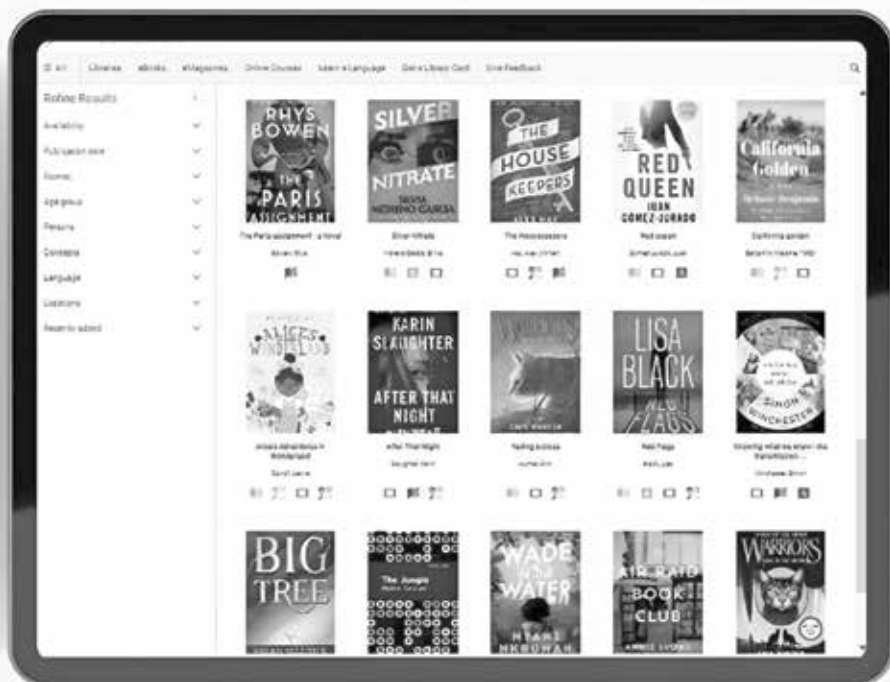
☰ All Libraries eBooks eMagazines Online Courses Learn a Language Get a Library Card Give Feedback

Refine Results
Availability
Publication date
Format
Age group
Persons
Contains
Language
Locations
Recently added

RHYS BOWEN THE PARIS ASSIGNMENT
The Paris assignment : a novel
Bowen Rhys

SILVER NITRATE SILVIA MORENO-GARCIA
Silver nitrate
Moreno-Garcia Silvia

THE HOUSEKEEPERS
The Housekeepers
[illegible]

RED QUEEN JUAN GÓMEZ-JURADO
Red queen
Gómez-Jurado Juan

California Golden
California golden
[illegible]

ALICE'S WONDERLAND
Alice's Adventures in Wonderland
Carroll Lewis

KARIN SLAUGHTER AFTER THAT NIGHT
After That Night
Slaughter Karin

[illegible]
Fading echoes
Hunter Erin

LISA BLACK RED FLAGS
Red Flags
Black Lisa

SIMON WINCHESTER
Knowing what we know : the transmission ...
Winchester Simon

BIG TREE

The Jungle

WADE IN THE WATER NYANI NKRUMAH

AIR RAID BOOK CLUB

WARRIORS